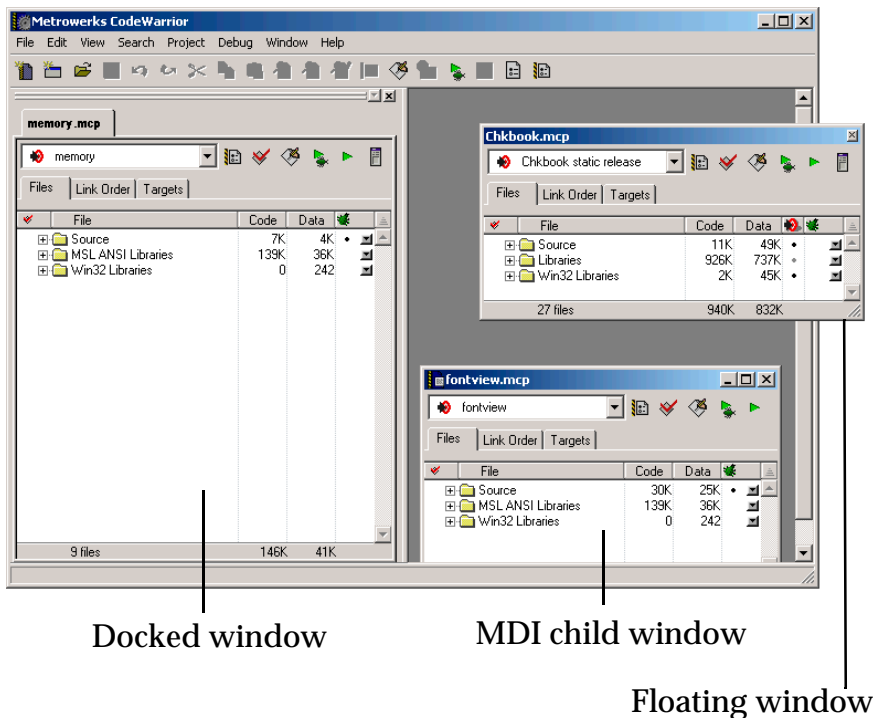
Metrowerks CodeWarrior

File Edit View Search Project Debug Window Help

memory.mcp

memory

Files | Link Order | Targets

| | File | Code | Data |
|---|---|---|---|
| | Source | 7K | 4K |
| | MSL ANSI Libraries | 139K | 36K |
| | Win32 Libraries | 0 | 242 |
| | 9 files | 146K | 41K |

Chkbook.mcp

Chkbook static release

Files | Link Order | Targets

| | File | Code | Data |
|---|---|---|---|
| | Source | 11K | 49K |
| | Libraries | 926K | 737K |
| | Win32 Libraries | 2K | 45K |
| | 27 files | 940K | 832K |

fontview.mcp

fontview

Files | Link Order | Targets

| | File | Code | Data |
|---|---|---|---|
| | Source | 30K | 25K |
| | MSL ANSI Libraries | 139K | 36K |
| | Win32 Libraries | 0 | 242 |

Docked window

MDI child window

Floating window